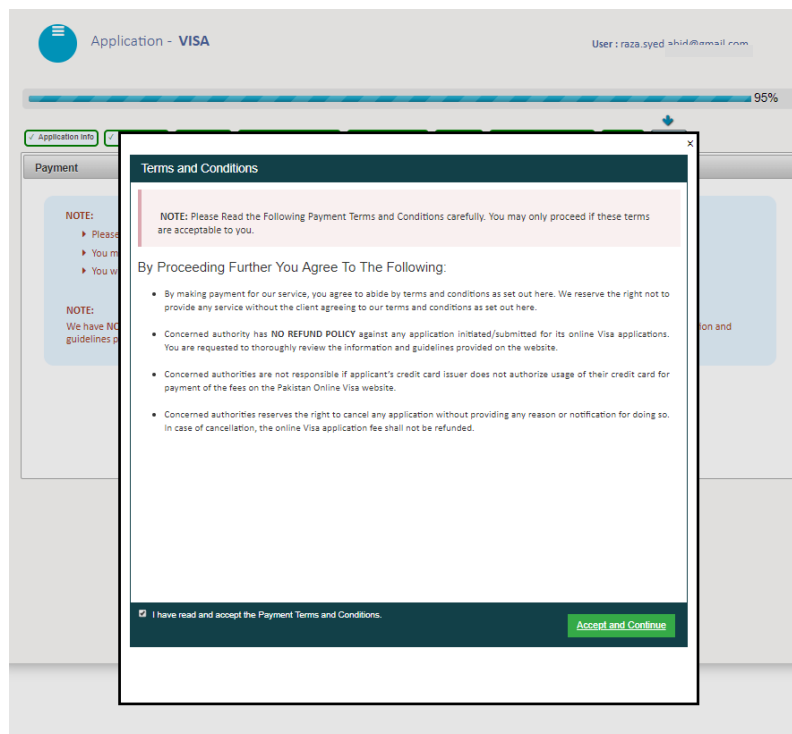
Application - VISA

User : raza.syed abid@gmail.com

95%

✓ Application Info ✓

Payment

NOTE:
Please
You m
You w

NOTE:
We have NO
guidelines p

ion and

×

Terms and Conditions

NOTE: Please Read the Following Payment Terms and Conditions carefully. You may only proceed if these terms are acceptable to you.

By Proceeding Further You Agree To The Following:

- By making payment for our service, you agree to abide by terms and conditions as set out here. We reserve the right not to provide any service without the client agreeing to our terms and conditions as set out here.
- Concerned authority has NO REFUND POLICY against any application initiated/submitted for its online Visa applications. You are requested to thoroughly review the information and guidelines provided on the website.
- Concerned authorities are not responsible if applicant's credit card issuer does not authorize usage of their credit card for payment of the fees on the Pakistan Online Visa website.
- Concerned authorities reserves the right to cancel any application without providing any reason or notification for doing so. In case of cancellation, the online Visa application fee shall not be refunded.

☑ I have read and accept the Payment Terms and Conditions.

Accept and Continue